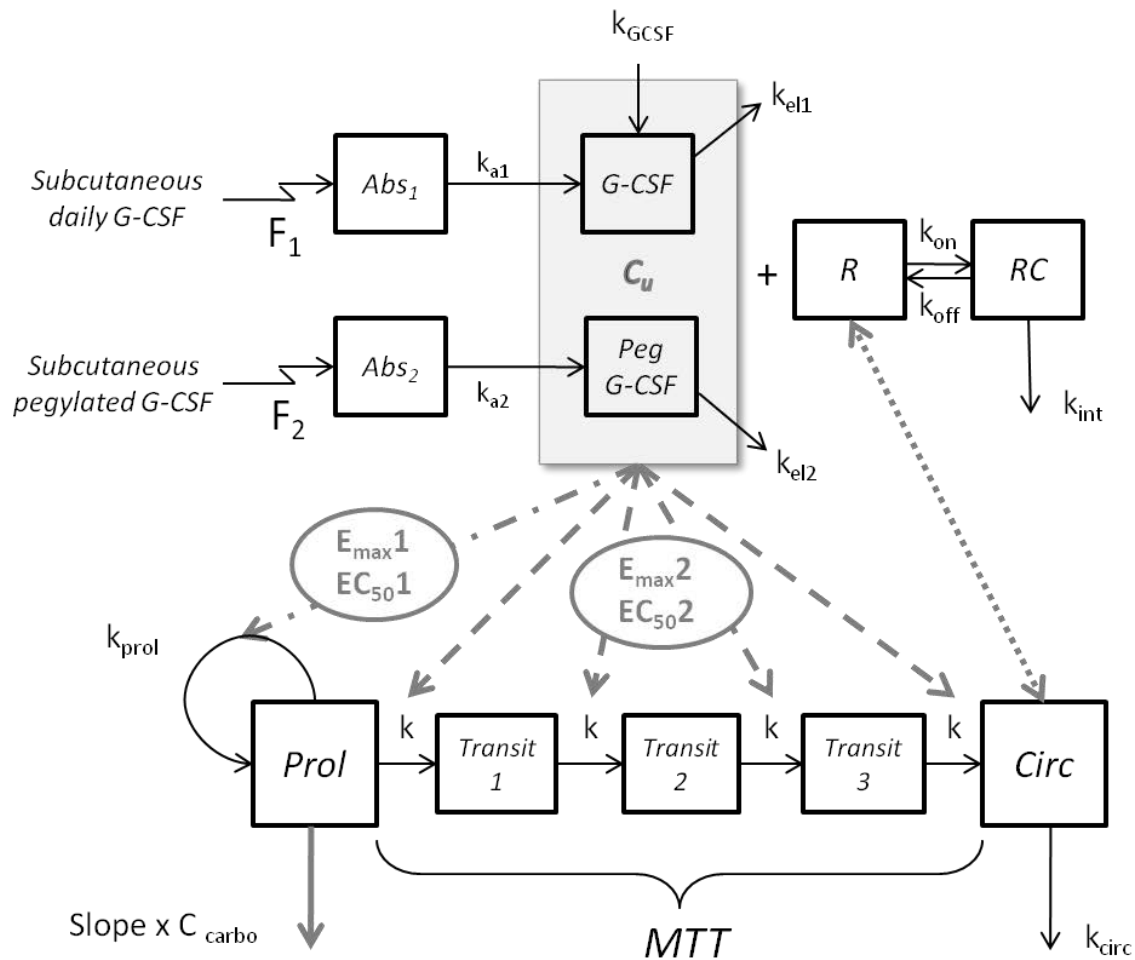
$k_{GCSF}$

$k_{el1}$

Subcutaneous daily G-CSF

$F_1$

$Abs_1$

$k_{a1}$

G-CSF

$C_u$

+

R

$k_{on}$

$k_{off}$

RC

Subcutaneous pegylated G-CSF

$F_2$

$Abs_2$

$k_{a2}$

Peg G-CSF

$k_{int}$

$k_{el2}$

$E_{max}1$
$EC_{50}1$

$E_{max}2$
$EC_{50}2$

$k_{prol}$

Prol

k

Transit 1

k

Transit 2

k

Transit 3

k

Circ

Slope x C $_{carbo}$

MTT

$k_{circ}$